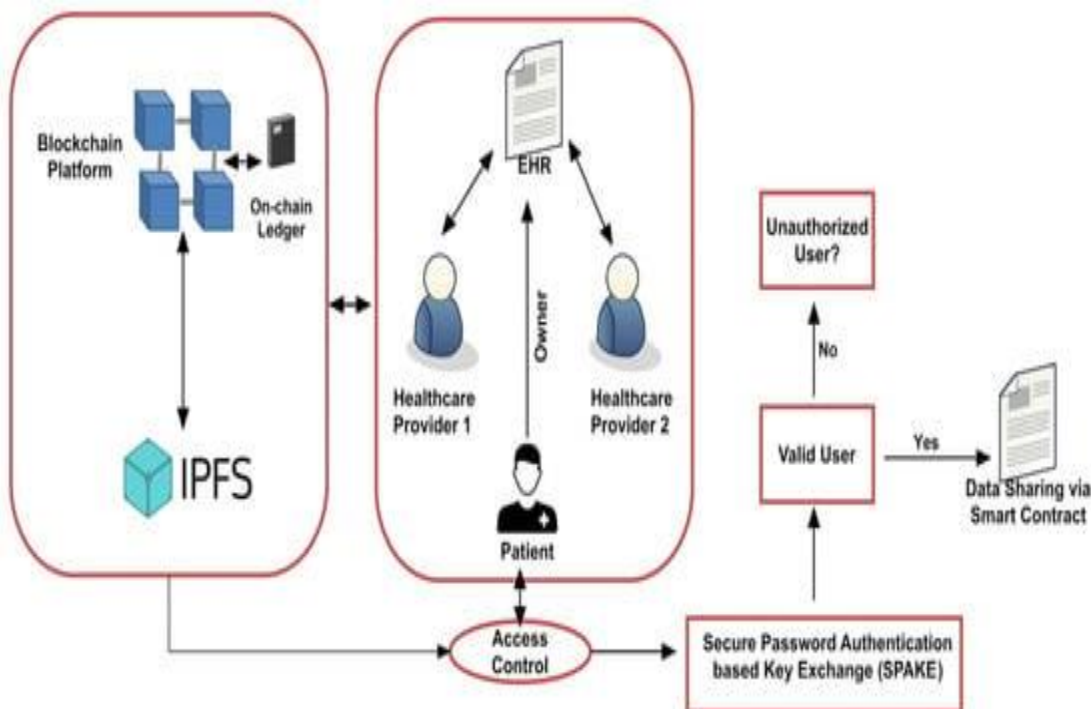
Blockchain Platform

On-chain Ledger

IPFS

EHR

Owner

Healthcare Provider 1

Healthcare Provider 2

Patient

Unauthorized User?

No

Valid User

Yes

Data Sharing via Smart Contract

Access Control

Secure Password Authentication based Key Exchange (SPAKE)